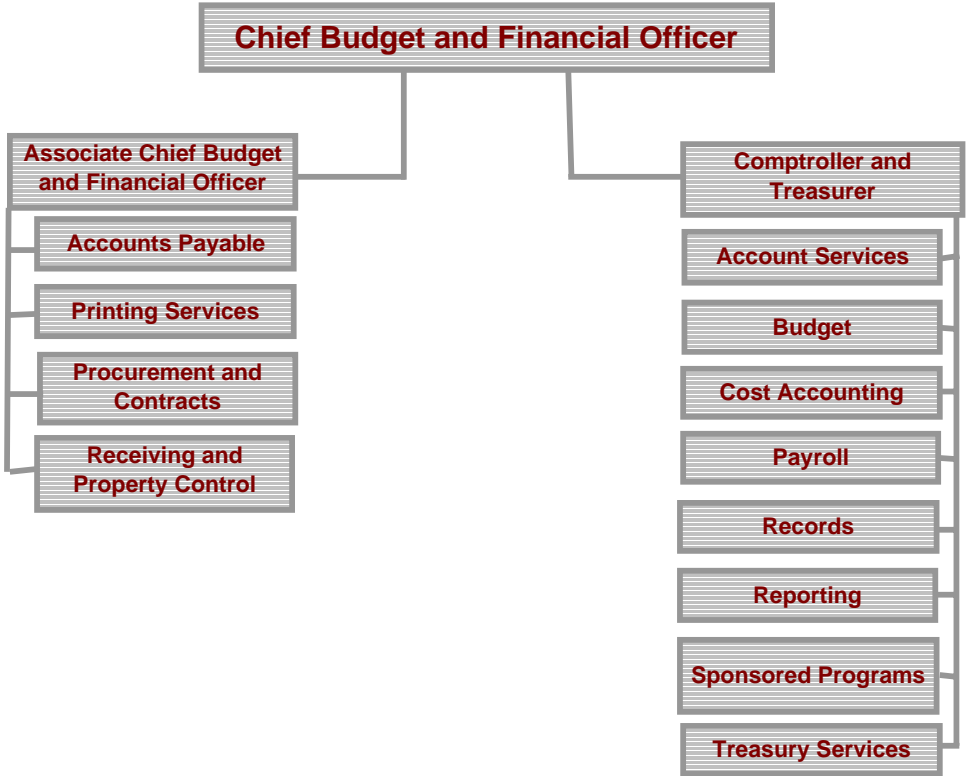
Chief Budget and Financial Officer

Associate Chief Budget and Financial Officer

Accounts Payable

Printing Services

Procurement and Contracts

Receiving and Property Control

Comptroller and Treasurer

Account Services

Budget

Cost Accounting

Payroll

Records

Reporting

Sponsored Programs

Treasury Services